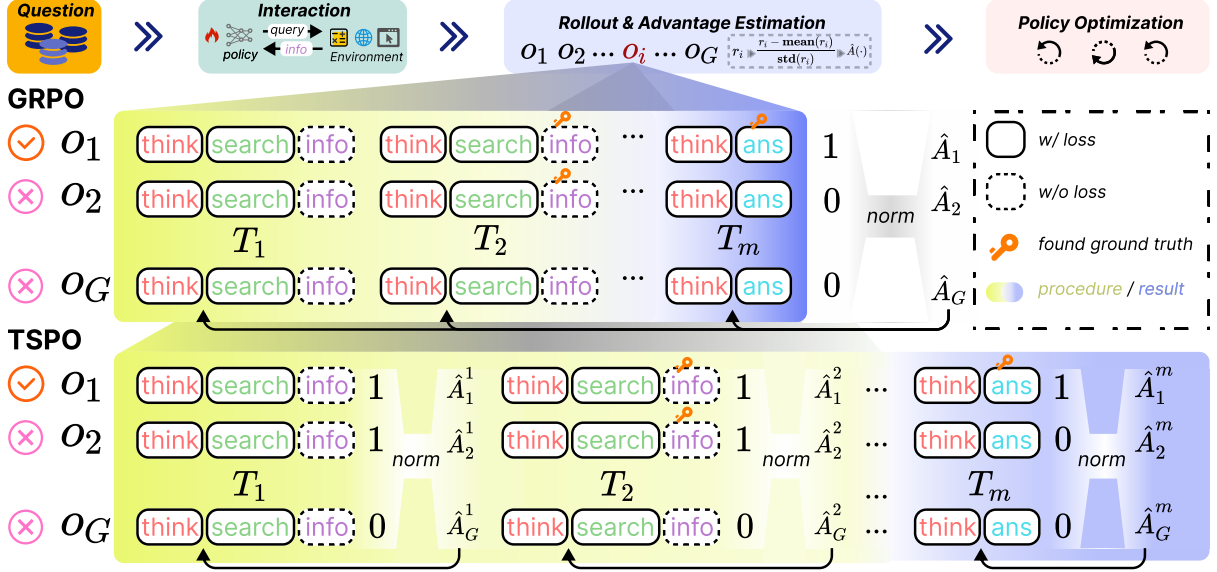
Question

Interaction

policy query info Environment

Rollout & Advantage Estimation

$o_1$ $o_2$ $\cdots$ $o_i$ $\cdots$ $o_G$ $r_i$ $\frac{r_i - \mathbf{mean}(r_i)}{\mathbf{std}(r_i)}$ $\hat{A}(\cdot)$

Policy Optimization

GRPO

$o_1$ think search info think search info $\cdots$ think ans 1 $\hat{A}_1$

$o_2$ think search info think search info $\cdots$ think ans 0 $\hat{A}_2$

norm

$T_1$ $T_2$ $T_m$

$o_G$ think search info think search info $\cdots$ think ans 0 $\hat{A}_G$

w/ loss

w/o loss

found ground truth

procedure / result

TSPO

$o_1$ think search info 1 $\hat{A}_1^1$ think search info 1 $\hat{A}_1^2$ $\cdots$ think ans 1 $\hat{A}_1^m$

$o_2$ think search info 1 $\hat{A}_2^1$ think search info 1 $\hat{A}_2^2$ $\cdots$ think ans 0 $\hat{A}_2^m$

norm norm norm

$T_1$ $T_2$ $T_m$

$o_G$ think search info 0 $\hat{A}_G^1$ think search info 0 $\hat{A}_G^2$ $\cdots$ think ans 0 $\hat{A}_G^m$